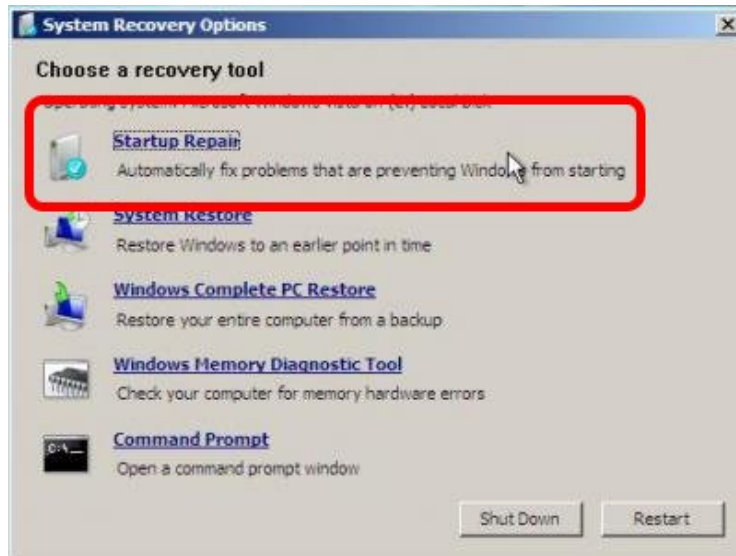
System Recovery Options

Choose a recovery tool

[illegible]

Startup Repair
Automatically fix problems that are preventing Windo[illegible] from starting

System Restore
Restore Windows to an earlier point in time

Windows Complete PC Restore
Restore your entire computer from a backup

Windows Memory Diagnostic Tool
Check your computer for memory hardware errors

Command Prompt
Open a command prompt window

Shut Down
Restart